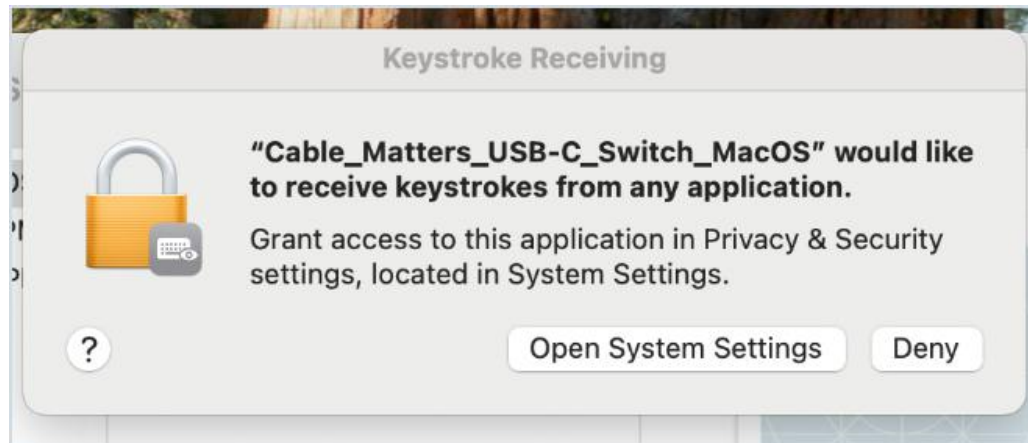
Keystroke Receiving

“Cable_Matters_USB-C_Switch_MacOS” would like to receive keystrokes from any application.

Grant access to this application in Privacy & Security settings, located in System Settings.

?

Open System Settings

Deny